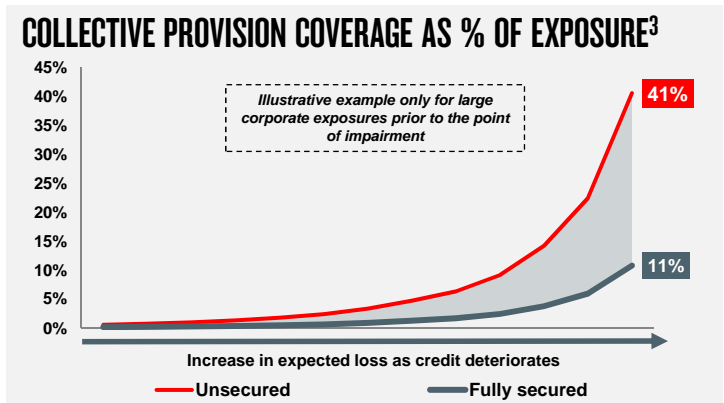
COLLECTIVE PROVISION COVERAGE AS % OF EXPOSURE$^3$

45%
40%
35%
30%
25%
20%
15%
10%
5%
0%

Illustrative example only for large corporate exposures prior to the point of impairment

41%

11%

Increase in expected loss as credit deteriorates

Unsecured

Fully secured